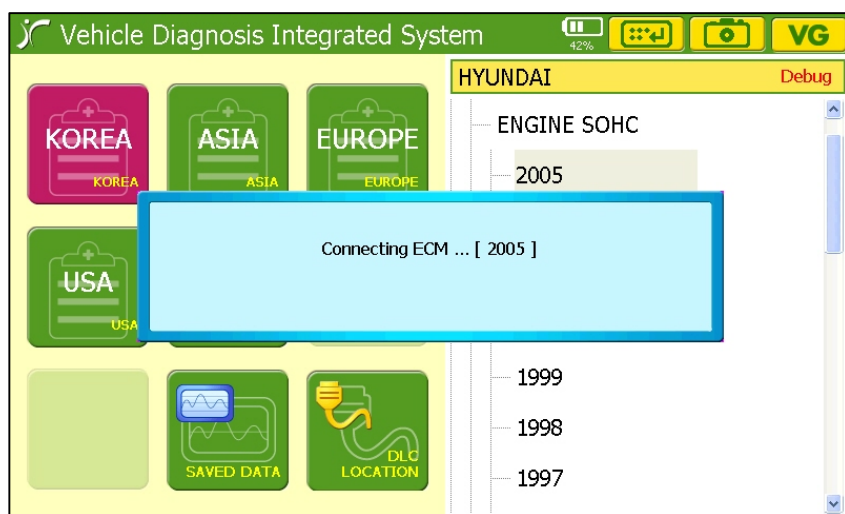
Vehicle Diagnosis Integrated System

42%

VG

KOREA

KOREA

ASIA

ASIA

EUROPE

EUROPE

USA

USA

SAVED DATA

DLC LOCATION

HYUNDAI

Debug

ENGINE SOHC

2005

Connecting ECM ... [ 2005 ]

1999

1998

1997